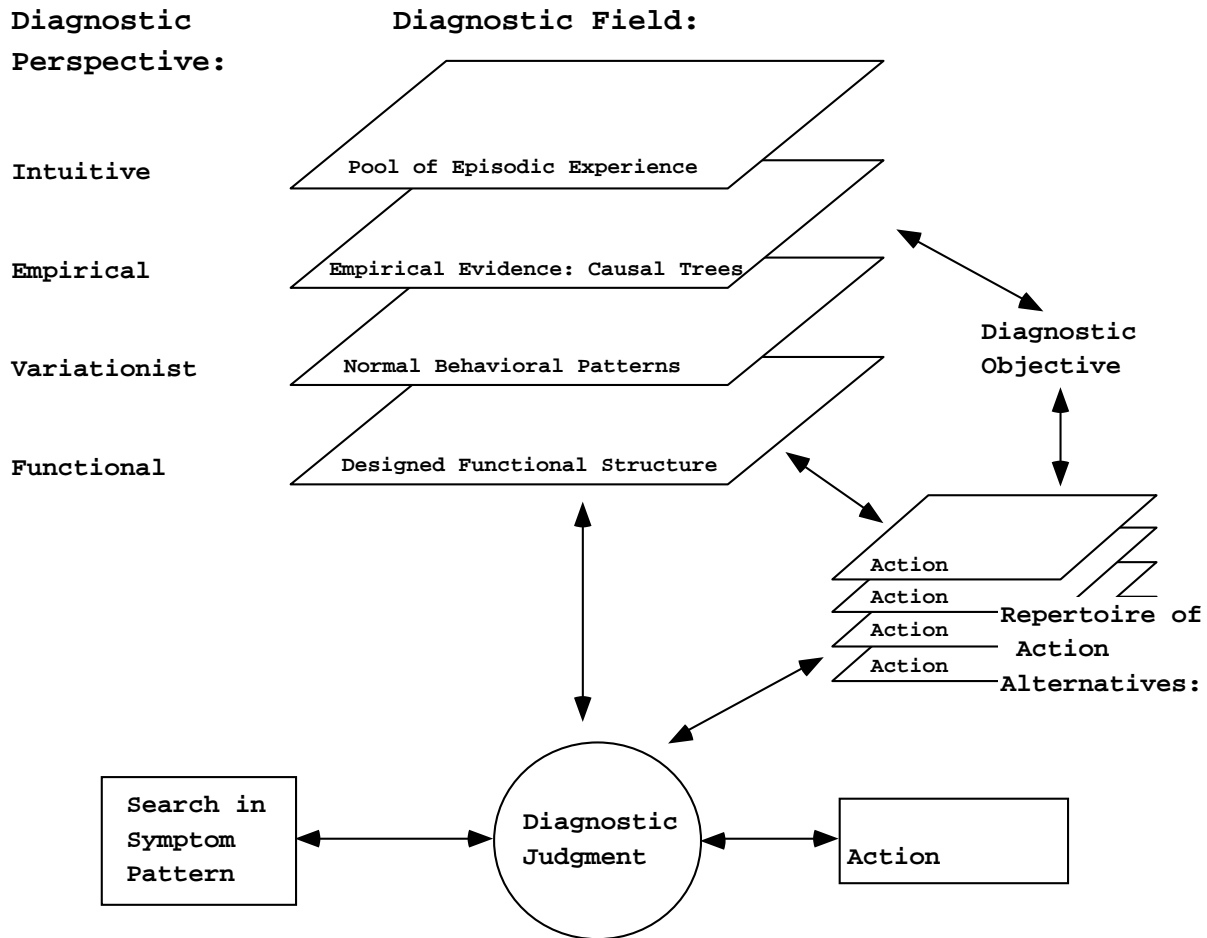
Diagnostic Perspective:

Diagnostic Field:

Intuitive

Pool of Episodic Experience

Empirical

Empirical Evidence: Causal Trees

Variationist

Normal Behavioral Patterns

Functional

Designed Functional Structure

Diagnostic Objective

Action

Action

Action

Action

Repertoire of Action Alternatives:

Search in Symptom Pattern

Diagnostic Judgment

Action